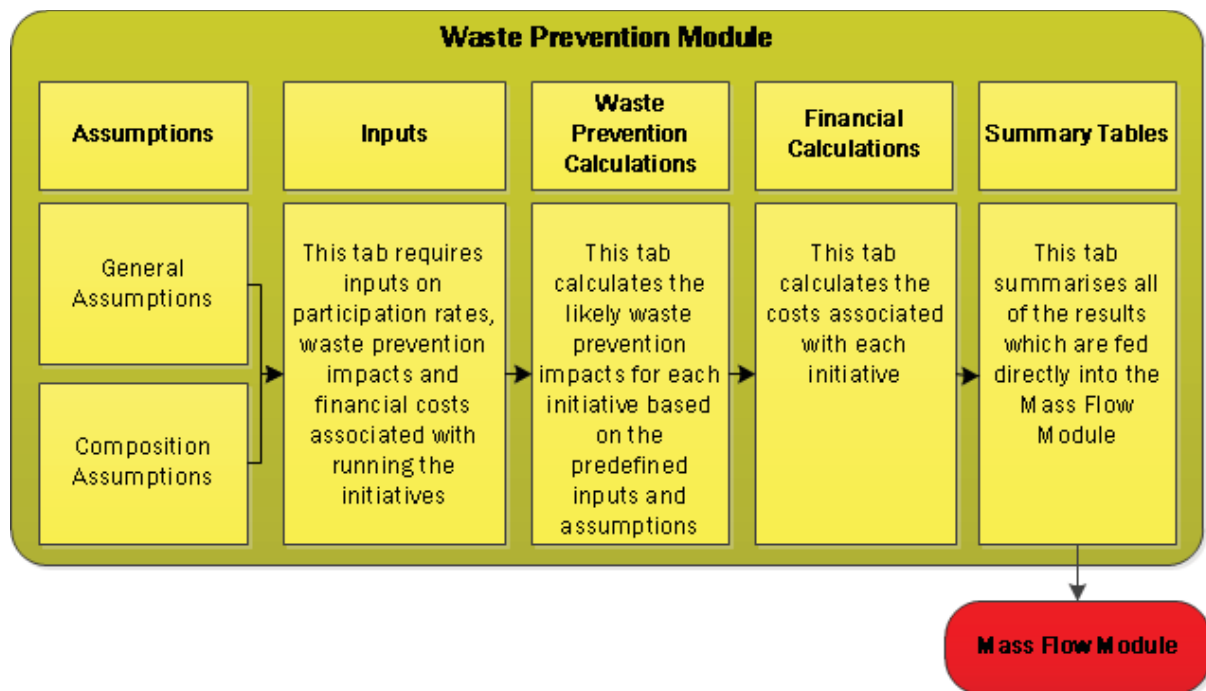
Waste Prevention Module

Assumptions

General Assumptions

Composition Assumptions

Inputs

This tab requires inputs on participation rates, waste prevention impacts and financial costs associated with running the initiatives

Waste Prevention Calculations

This tab calculates the likely waste prevention impacts for each initiative based on the predefined inputs and assumptions

Financial Calculations

This tab calculates the costs associated with each initiative

Summary Tables

This tab summarises all of the results which are fed directly into the Mass Flow Module

Mass Flow Module